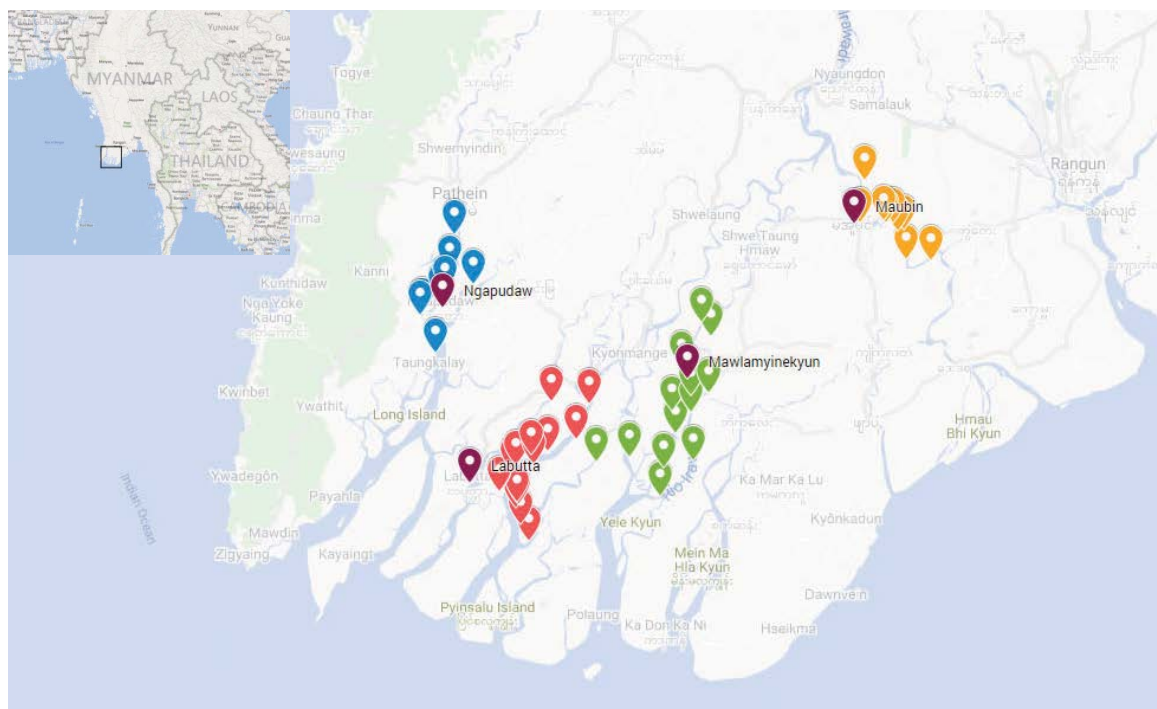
YUNNAN
MYANMAR
LAOS
THAILAND
CAMBODIA

Togye
Chaung Thar
Ngwesaung
Shwemyindin
Pathein
Kanni
Kunthidaw
Ngapudaw
Nga Yoke Kaung
Taungkalay
Kwinbet
Ywathit
Long Island
Ywadegôn
Payahla
Labutta
Mawdin
Zigyaing
Kayaingt
Pyinsalu Island
Polaung
Ka Don Ka Ni
Yele Kyun
Mein Ma Hla Kyun
Hseikma
Dawnyein
Kyônkadun
Ka Mar Ka Lu
Hmau Bhi Kyun
Shwelaung
Shwe Taung Hmaw
Kyonmange
Mawlamyinekyun
Nyaungdon
Samalauk
Maubin
Rangun
Irrawaddy
Indian Ocean